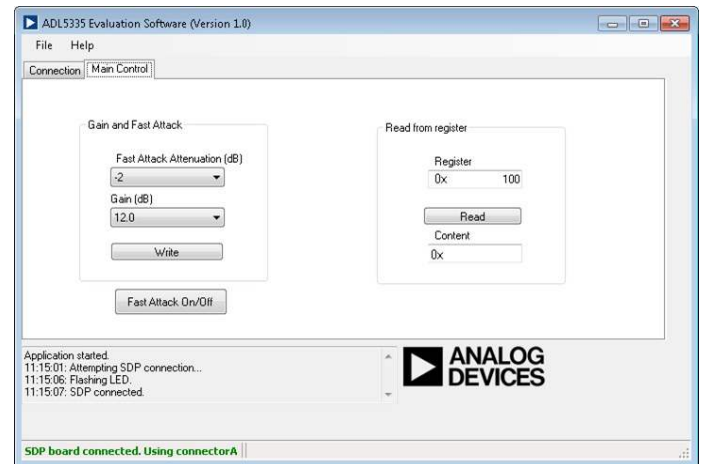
ADL5335 Evaluation Software (Version 1.0)

File Help

Connection | Main Control

Gain and Fast Attack

Fast Attack Attenuation (dB)

-2

Gain (dB)

12.0

Write

Fast Attack On/Off

Read from register

Register

0x 100

Read

Content

0x

Application started.
11:15:01: Attempting SDP connection...
11:15:06: Flashing LED.
11:15:07: SDP connected.

ANALOG DEVICES

SDP board connected. Using connectorA